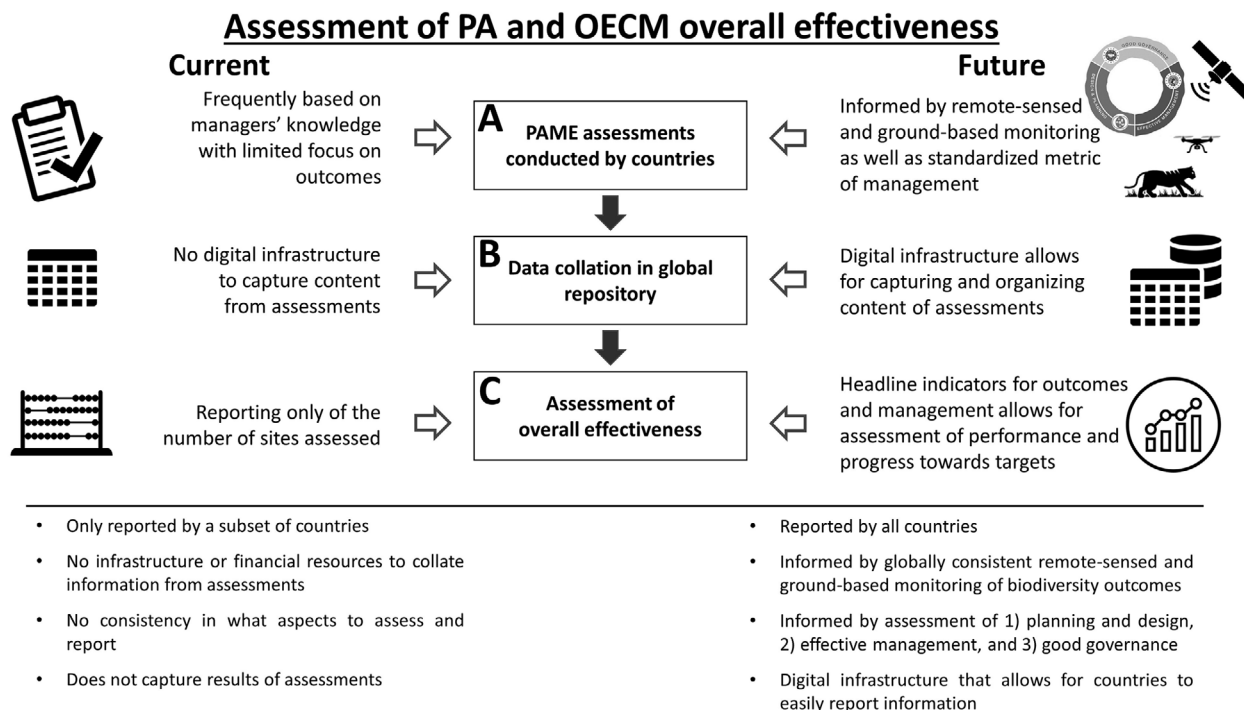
Assessment of PA and OECM overall effectiveness

Current

Future

Frequently based on managers' knowledge with limited focus on outcomes

A
PAME assessments conducted by countries

Informed by remote-sensed and ground-based monitoring as well as standardized metric of management

No digital infrastructure to capture content from assessments

B
Data collation in global repository

Digital infrastructure allows for capturing and organizing content of assessments

Reporting only of the number of sites assessed

C
Assessment of overall effectiveness

Headline indicators for outcomes and management allows for assessment of performance and progress towards targets

• Only reported by a subset of countries
• No infrastructure or financial resources to collate information from assessments
• No consistency in what aspects to assess and report
• Does not capture results of assessments

• Reported by all countries
• Informed by globally consistent remote-sensed and ground-based monitoring of biodiversity outcomes
• Informed by assessment of 1) planning and design, 2) effective management, and 3) good governance
• Digital infrastructure that allows for countries to easily report information